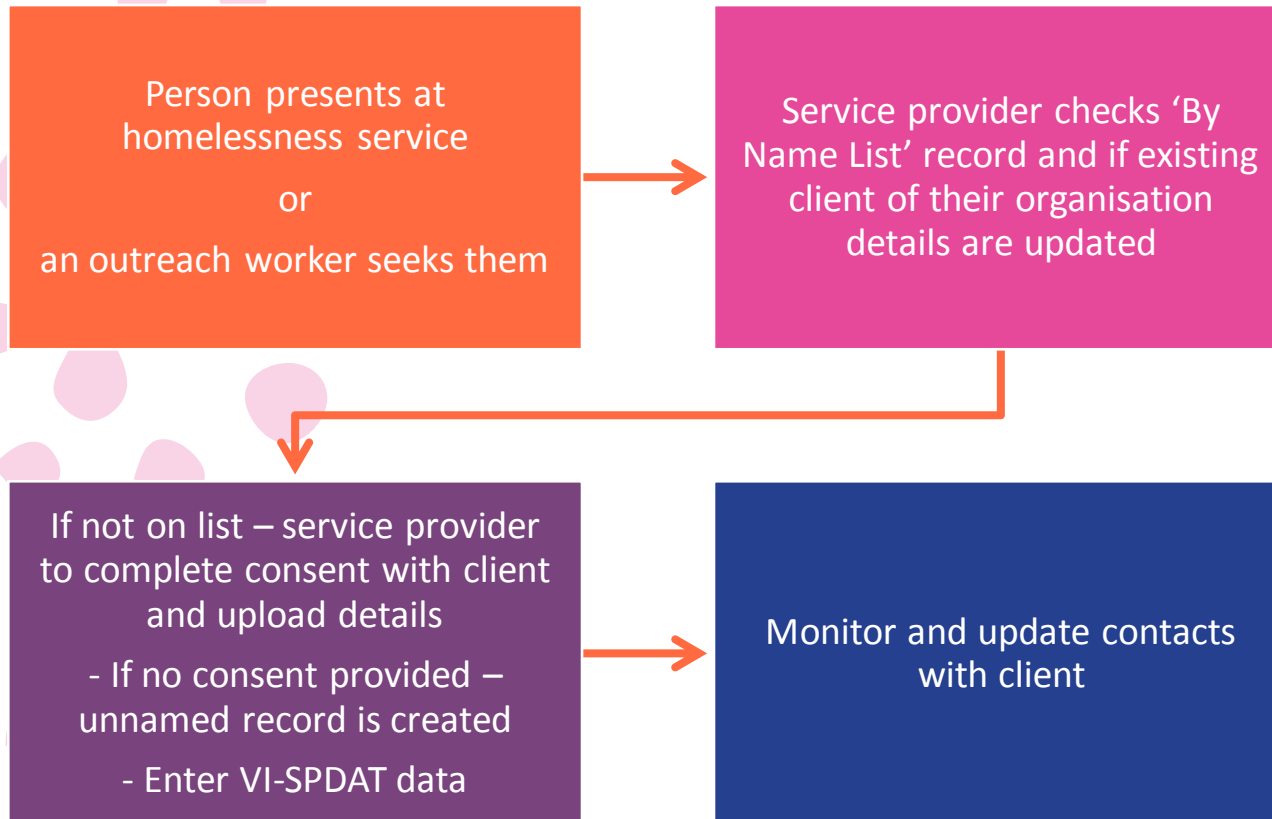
Person presents at homelessness service

or

an outreach worker seeks them

Service provider checks ‘By Name List’ record and if existing client of their organisation details are updated

If not on list – service provider to complete consent with client and upload details

- If no consent provided – unnamed record is created

- Enter VI-SPDAT data

Monitor and update contacts with client